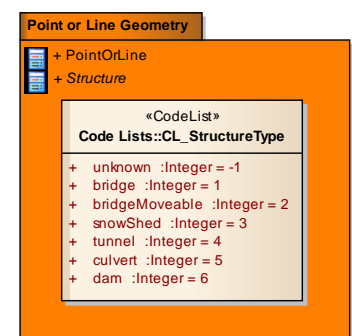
Point or Line Geometry

+ PointOrLine
+ *Structure*

«CodeList»
Code Lists::CL_StructureType

+ unknown :Integer = -1
+ bridge :Integer = 1
+ bridgeMoveable :Integer = 2
+ snowShed :Integer = 3
+ tunnel :Integer = 4
+ culvert :Integer = 5
+ dam :Integer = 6